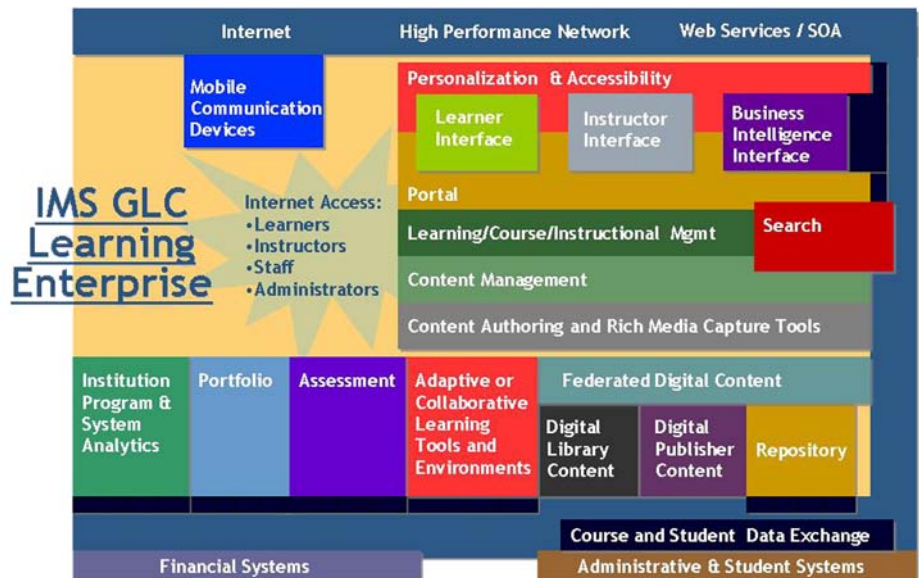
Internet
High Performance Network
Web Services / SOA

Mobile Communication Devices

Personalization & Accessibility

Learner Interface

Instructor Interface

Business Intelligence Interface

IMS GLC Learning Enterprise

Internet Access:
•Learners
•Instructors
•Staff
•Administrators

Portal

Learning/Course/Instructional Mgmt

Search

Content Management

Content Authoring and Rich Media Capture Tools

Institution Program & System Analytics

Portfolio

Assessment

Adaptive or Collaborative Learning Tools and Environments

Federated Digital Content

Digital Library Content

Digital Publisher Content

Repository

Course and Student Data Exchange

Financial Systems

Administrative & Student Systems